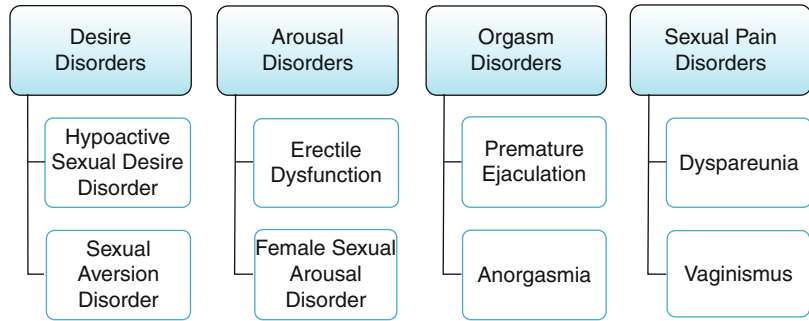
Desire Disorders

Hypoactive Sexual Desire Disorder

Sexual Aversion Disorder

Arousal Disorders

Erectile Dysfunction

Female Sexual Arousal Disorder

Orgasm Disorders

Premature Ejaculation

Anorgasmia

Sexual Pain Disorders

Dyspareunia

Vaginismus